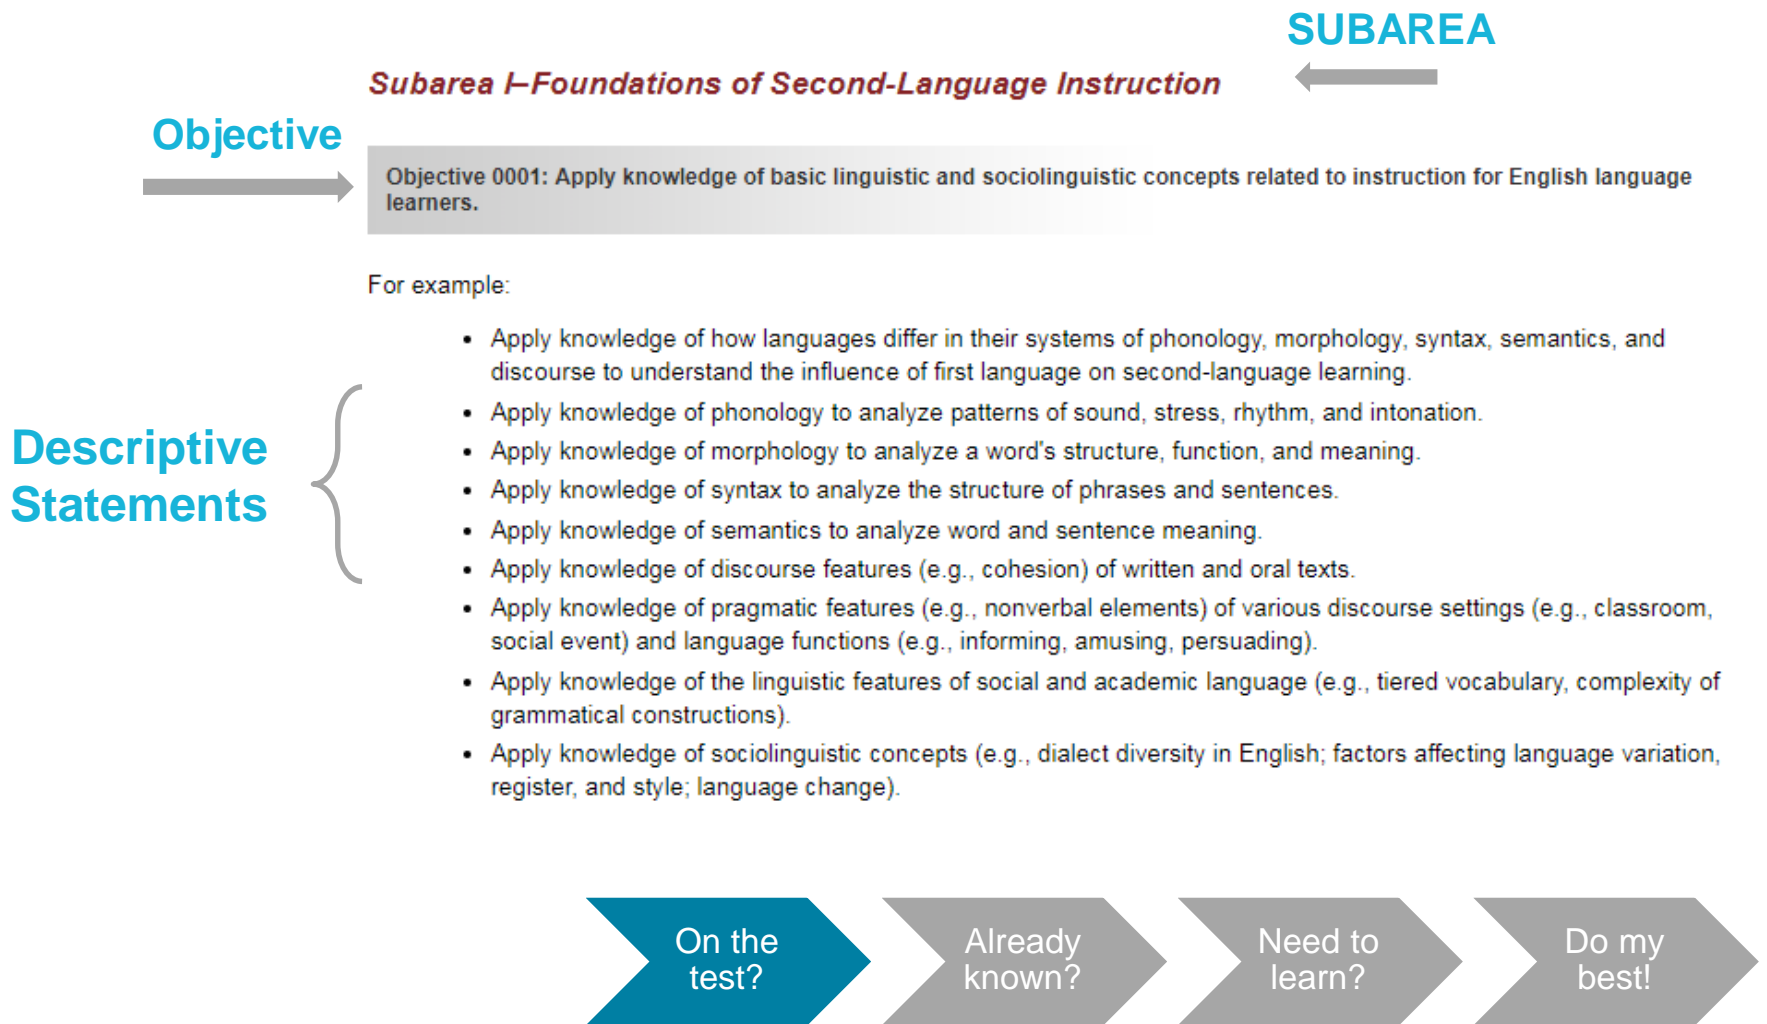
SUBAREA

Subarea I–Foundations of Second-Language Instruction

Objective

Objective 0001: Apply knowledge of basic linguistic and sociolinguistic concepts related to instruction for English language learners.

For example:

Descriptive Statements

- Apply knowledge of how languages differ in their systems of phonology, morphology, syntax, semantics, and discourse to understand the influence of first language on second-language learning.
- Apply knowledge of phonology to analyze patterns of sound, stress, rhythm, and intonation.
- Apply knowledge of morphology to analyze a word's structure, function, and meaning.
- Apply knowledge of syntax to analyze the structure of phrases and sentences.
- Apply knowledge of semantics to analyze word and sentence meaning.
- Apply knowledge of discourse features (e.g., cohesion) of written and oral texts.
- Apply knowledge of pragmatic features (e.g., nonverbal elements) of various discourse settings (e.g., classroom, social event) and language functions (e.g., informing, amusing, persuading).
- Apply knowledge of the linguistic features of social and academic language (e.g., tiered vocabulary, complexity of grammatical constructions).
- Apply knowledge of sociolinguistic concepts (e.g., dialect diversity in English; factors affecting language variation, register, and style; language change).

On the test?

Already known?

Need to learn?

Do my best!